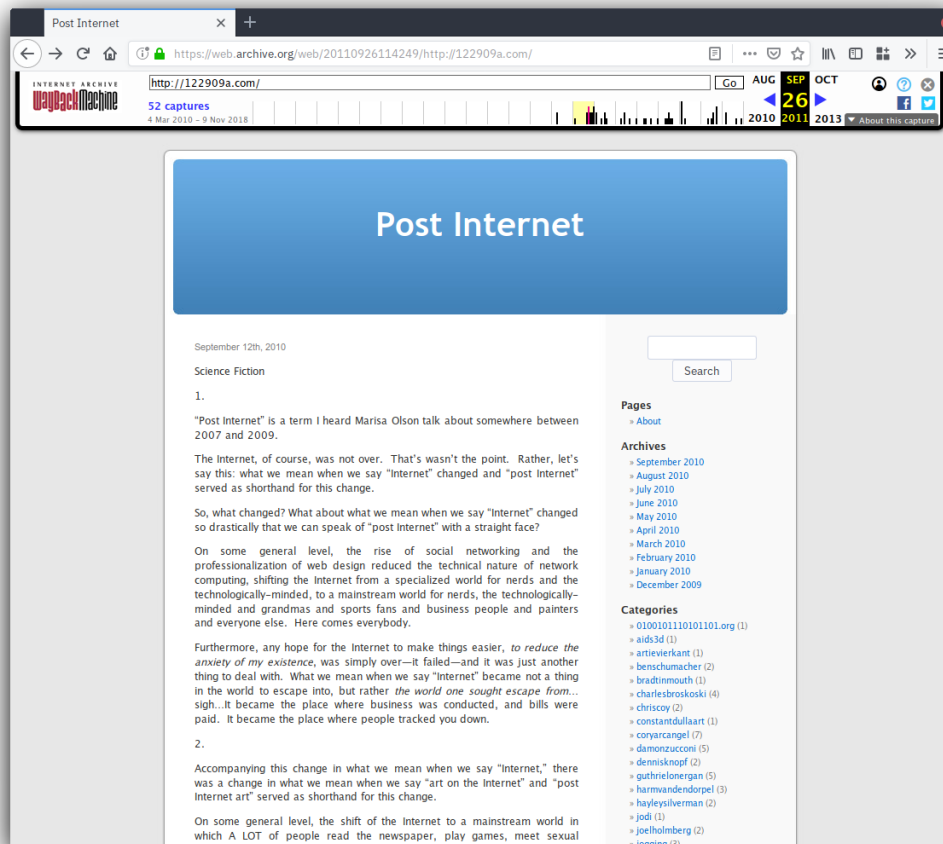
Post Internet ×

https://web.archive.org/web/20110926114249/http://122909a.com/

INTERNET ARCHIVE WayBackMachine

http://122909a.com/ Go

52 captures
4 Mar 2010 – 9 Nov 2018

AUG SEP OCT
26
2010 2011 2013

About this capture

Post Internet

September 12th, 2010

Science Fiction

1.

"Post Internet" is a term I heard Marisa Olson talk about somewhere between 2007 and 2009.

The Internet, of course, was not over. That's wasn't the point. Rather, let's say this: what we mean when we say "Internet" changed and "post Internet" served as shorthand for this change.

So, what changed? What about what we mean when we say "Internet" changed so drastically that we can speak of "post Internet" with a straight face?

On some general level, the rise of social networking and the professionalization of web design reduced the technical nature of network computing, shifting the Internet from a specialized world for nerds and the technologically-minded, to a mainstream world for nerds, the technologically-minded and grandmas and sports fans and business people and painters and everyone else. Here comes everybody.

Furthermore, any hope for the Internet to make things easier, to reduce the anxiety of my existence, was simply over—it failed—and it was just another thing to deal with. What we mean when we say "Internet" became not a thing in the world to escape into, but rather the world one sought escape from… sigh…It became the place where business was conducted, and bills were paid. It became the place where people tracked you down.

2.

Accompanying this change in what we mean when we say "Internet," there was a change in what we mean when we say "art on the Internet" and "post Internet art" served as shorthand for this change.

On some general level, the shift of the Internet to a mainstream world in which A LOT of people read the newspaper, play games, meet sexual

Search

Pages
» About

Archives
» September 2010
» August 2010
» July 2010
» June 2010
» May 2010
» April 2010
» March 2010
» February 2010
» January 2010
» December 2009

Categories
» 0100101110101101.org (1)
» aids3d (1)
» artievierkant (1)
» benschumacher (2)
» bradtinmouth (1)
» charlesbroskoski (4)
» chriscoy (2)
» constantdullaart (1)
» coryarcangel (7)
» damonzucconi (5)
» dennisknopf (2)
» guthrielonergan (5)
» harmvandendorpel (3)
» hayleysilverman (2)
» jodi (1)
» joelholmberg (2)